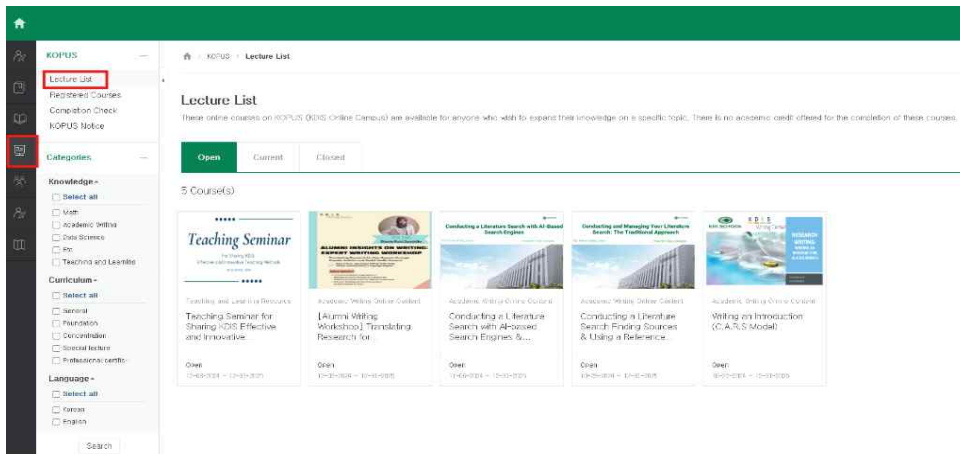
KOPUS

Lecture List
Registered Courses
Completion Check
KOPUS Notice

Categories

Knowledge
Select all
Math
Academic Writing
Data Science
Etc
Teaching and Learning

Curriculum
Select all
General
Foundation
Concentration
Special lecture
Professional certific

Language
Select all
Korean
English

Search

KOPUS > Lecture List

Lecture List

These online courses on KOPUS (KDIS Online Campus) are available for anyone who wish to expand their knowledge on a specific topic. There is no academic credit offered for the completion of these courses.

Open | Current | Closed

5 Course(s)

Teaching Seminar
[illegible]

Teaching and Learning Resource
Teaching Seminar for Sharing KDIS Effective and Innovative
Open
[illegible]

ALUMNI INSIGHTS ON WRITING: EXPERT WRITING WORKSHOP
Academic Writing Online Content
[Alumni Writing Workshop] Translating Research for
Open
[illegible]

Conducting a Literature Search with AI-Based Search Engines
Academic Writing Online Content
Conducting a Literature Search with AI-based Search Engines &...
Open
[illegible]

Conducting and Managing Your Literature Search: The Traditional Approach
Academic Writing Online Content
Conducting a Literature Search Finding Sources & Using a Reference...
Open
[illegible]

KDIS Writing Center
RESEARCH WRITING
Academic Writing Online Content
Writing an Introduction (C.A.R.S Model)
Open
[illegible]